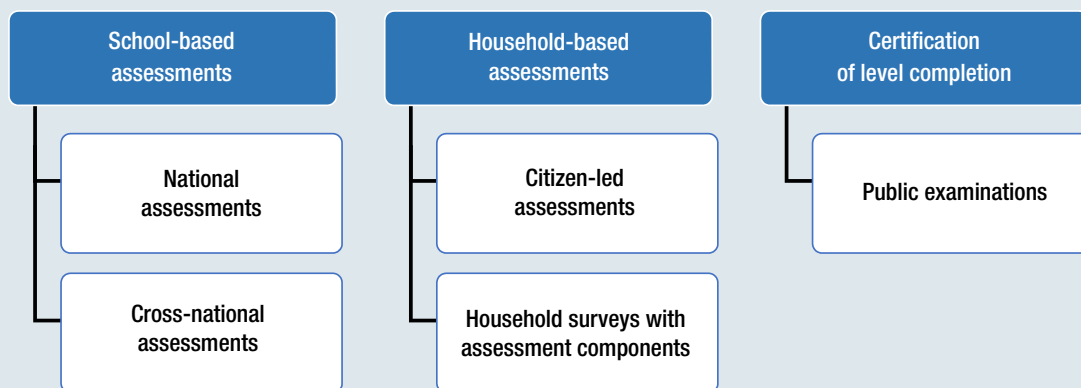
School-based assessments

National assessments

Cross-national assessments

Household-based assessments

Citizen-led assessments

Household surveys with assessment components

Certification of level completion

Public examinations